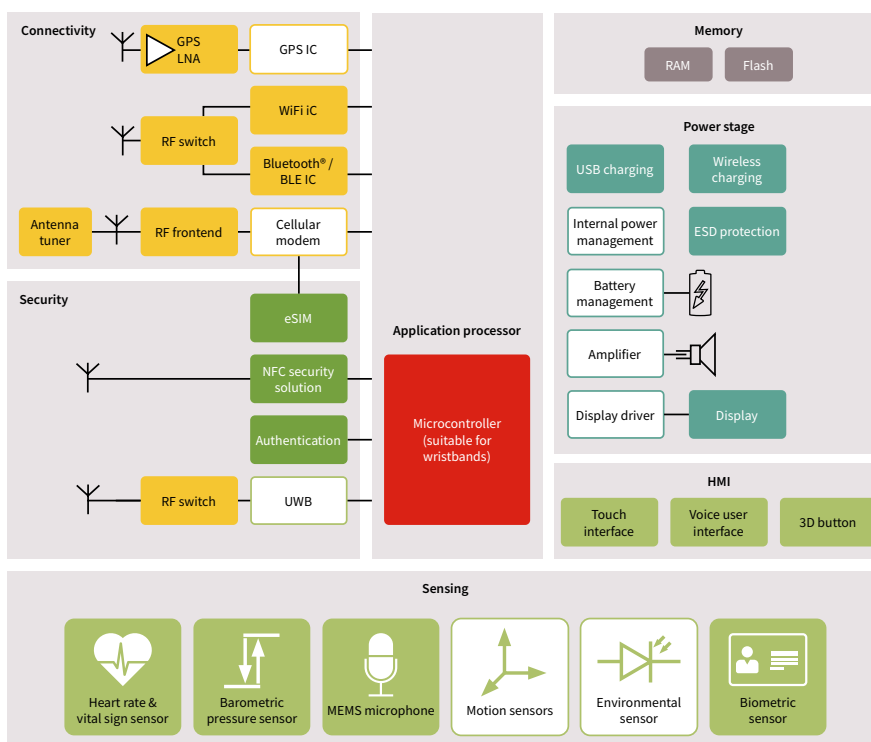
Connectivity

GPS LNA

GPS IC

WiFi iC

RF switch

Bluetooth® / BLE IC

Antenna tuner

RF frontend

Cellular modem

Security

eSIM

NFC security solution

Authentication

RF switch

UWB

Application processor

Microcontroller (suitable for wristbands)

Memory

RAM

Flash

Power stage

USB charging

Wireless charging

Internal power management

ESD protection

Battery management

Amplifier

Display driver

Display

HMI

Touch interface

Voice user interface

3D button

Sensing

Heart rate & vital sign sensor

Barometric pressure sensor

MEMS microphone

Motion sensors

Environmental sensor

Biometric sensor